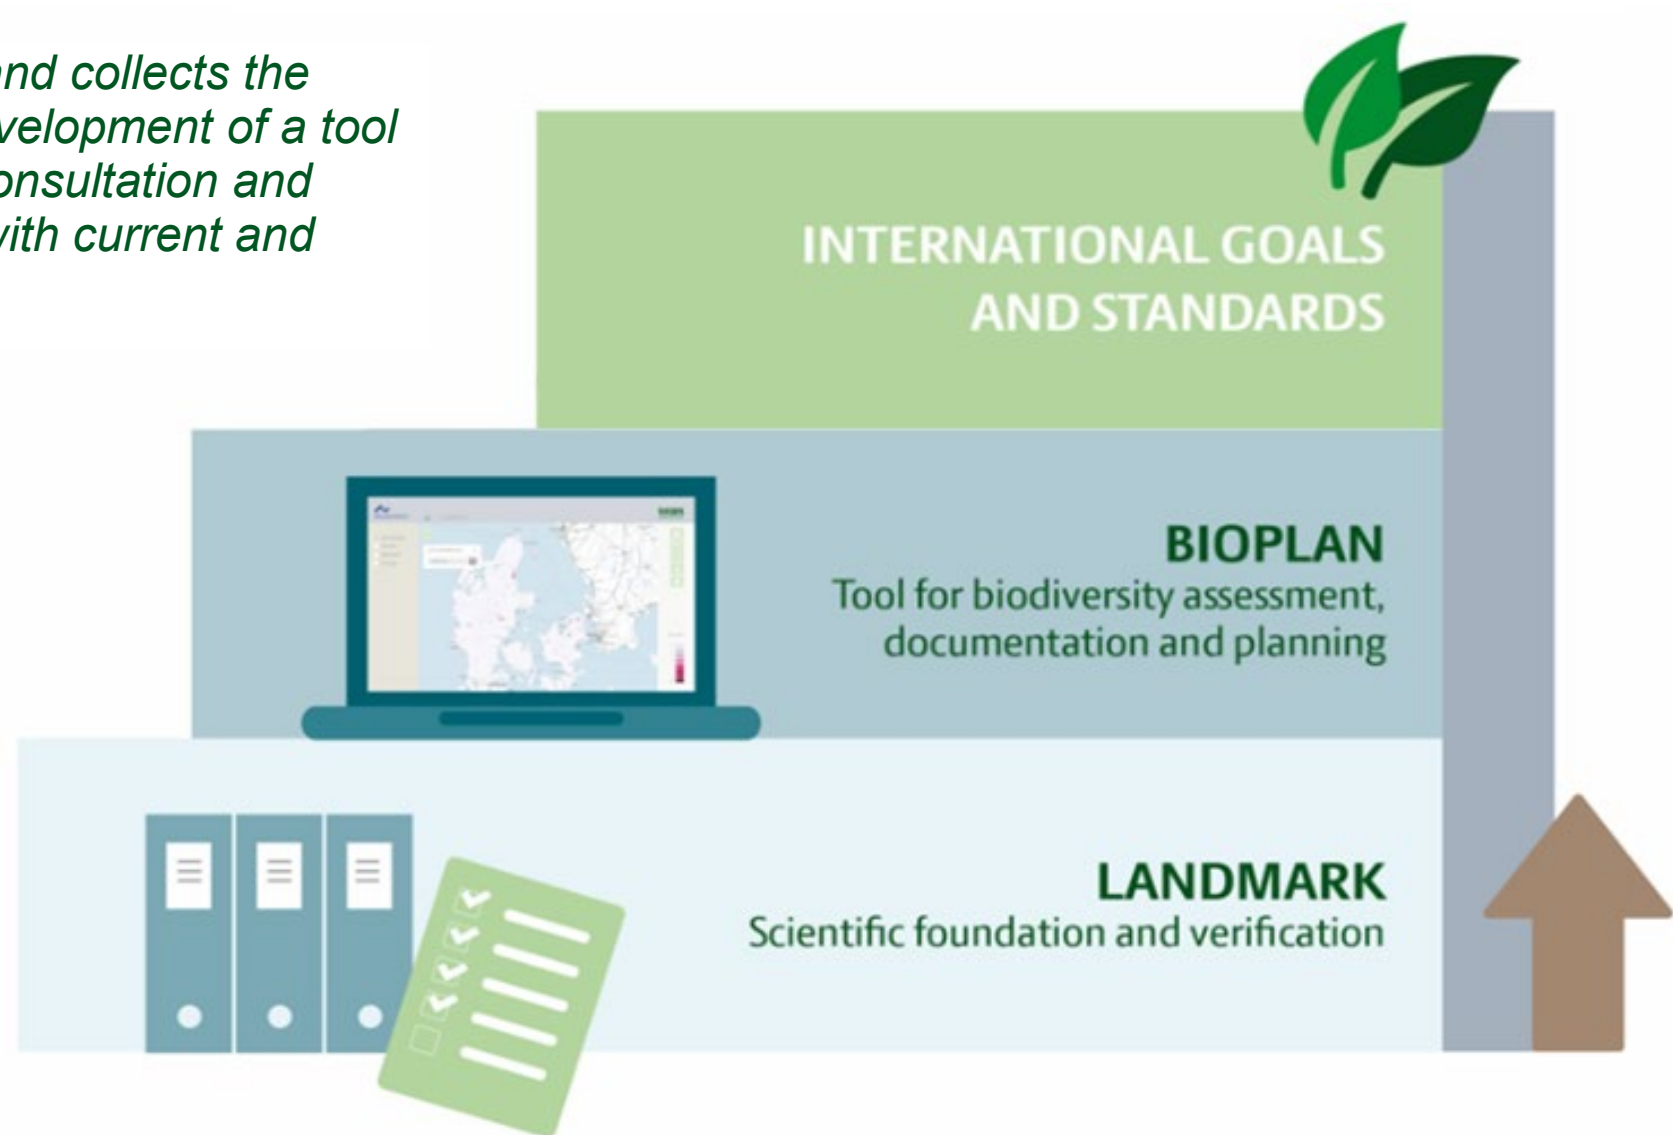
nd collects the velopment of a tool onsultation and vith current and

INTERNATIONAL GOALS AND STANDARDS

BIOPLAN
Tool for biodiversity assessment, documentation and planning

LANDMARK
Scientific foundation and verification